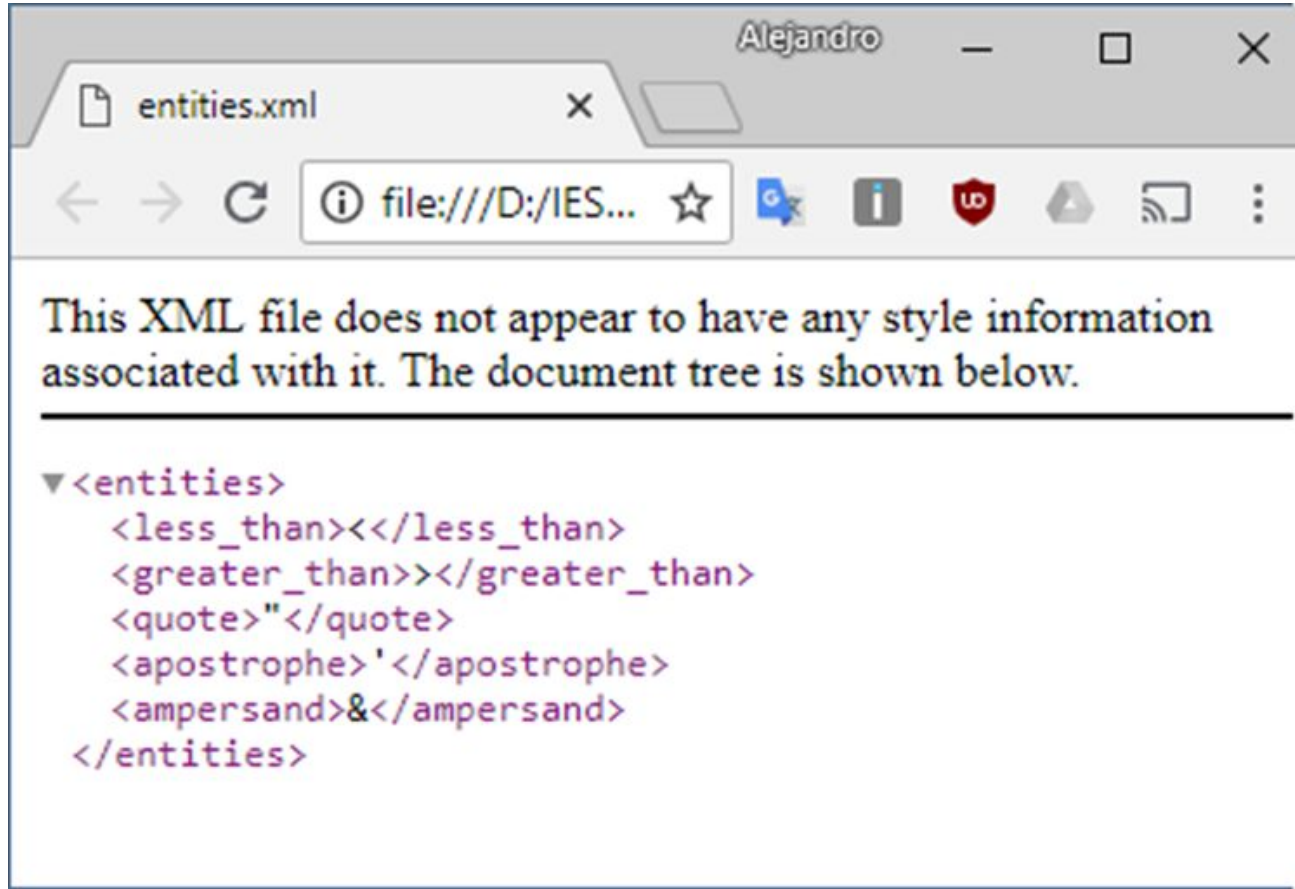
Alejandro

entities.xml ×

file:///D:/IES...

This XML file does not appear to have any style information associated with it. The document tree is shown below.

▼<entities>
<less_than><</less_than>
<greater_than>></greater_than>
<quote>"</quote>
<apostrophe>'</apostrophe>
<ampersand>&</ampersand>
</entities>